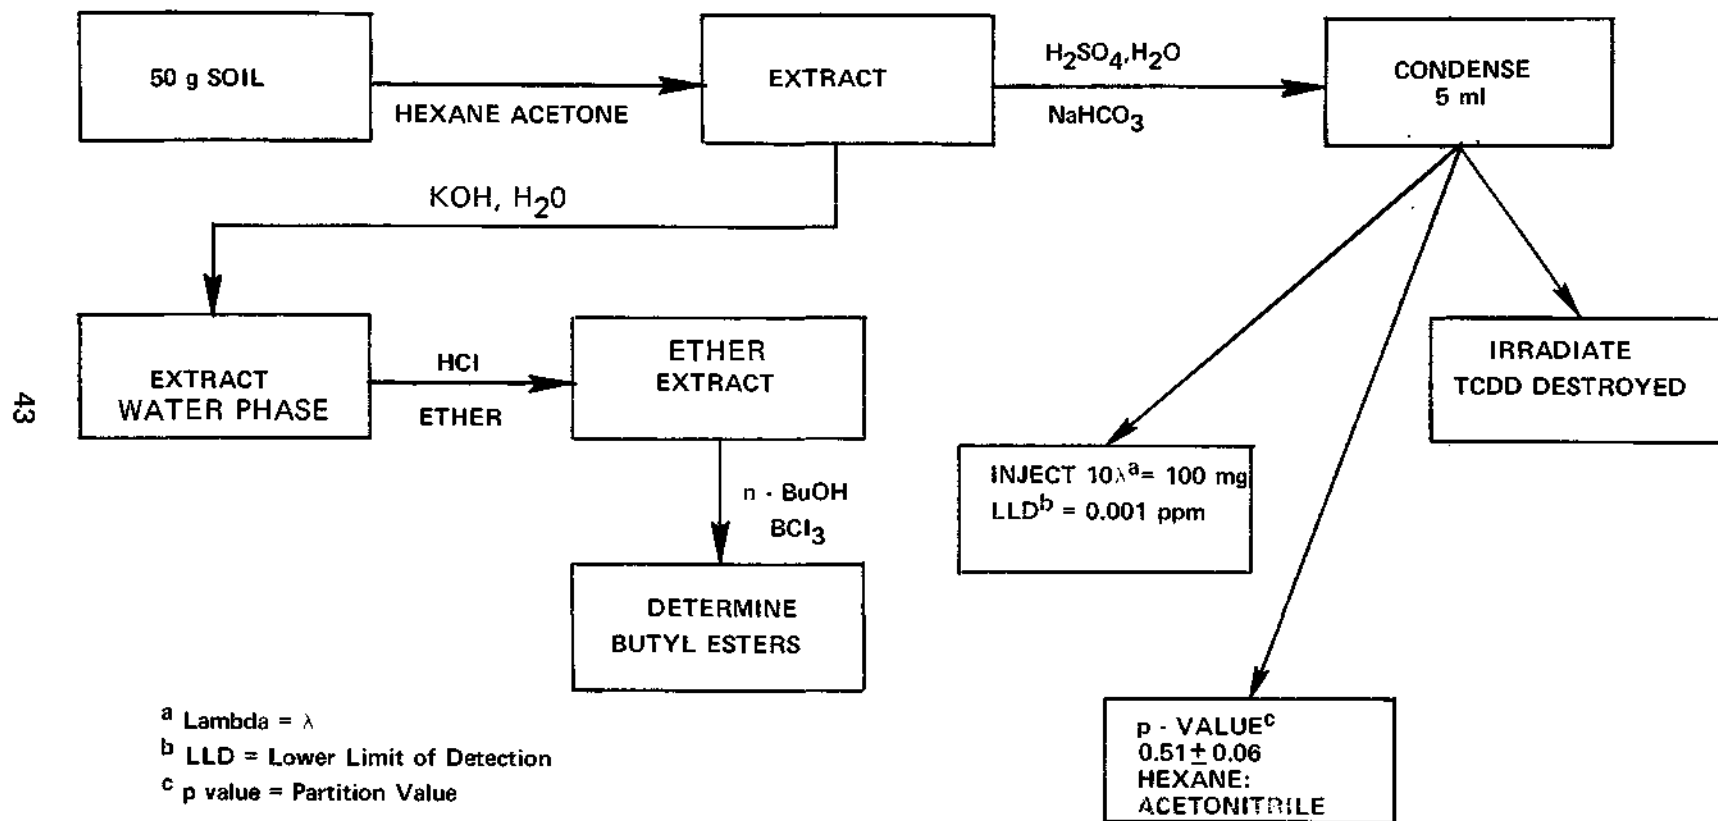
50 g SOIL

HEXANE ACETONE

EXTRACT

$H_2SO_4$,$H_2O$

$NaHCO_3$

CONDENSE
5 ml

KOH, $H_20$

EXTRACT
WATER PHASE

HCl

ETHER

ETHER
EXTRACT

n - BuOH

$BCl_3$

DETERMINE
BUTYL ESTERS

INJECT $10\lambda^a$= 100 mg
$LLD^b$ = 0.001 ppm

IRRADIATE
TCDD DESTROYED

p - $VALUE^c$
$0.51 \pm 0.06$
HEXANE:
ACETONITRILE

$^a$ Lambda = $\lambda$
$^b$ LLD = Lower Limit of Detection
$^c$ p value = Partition Value

43